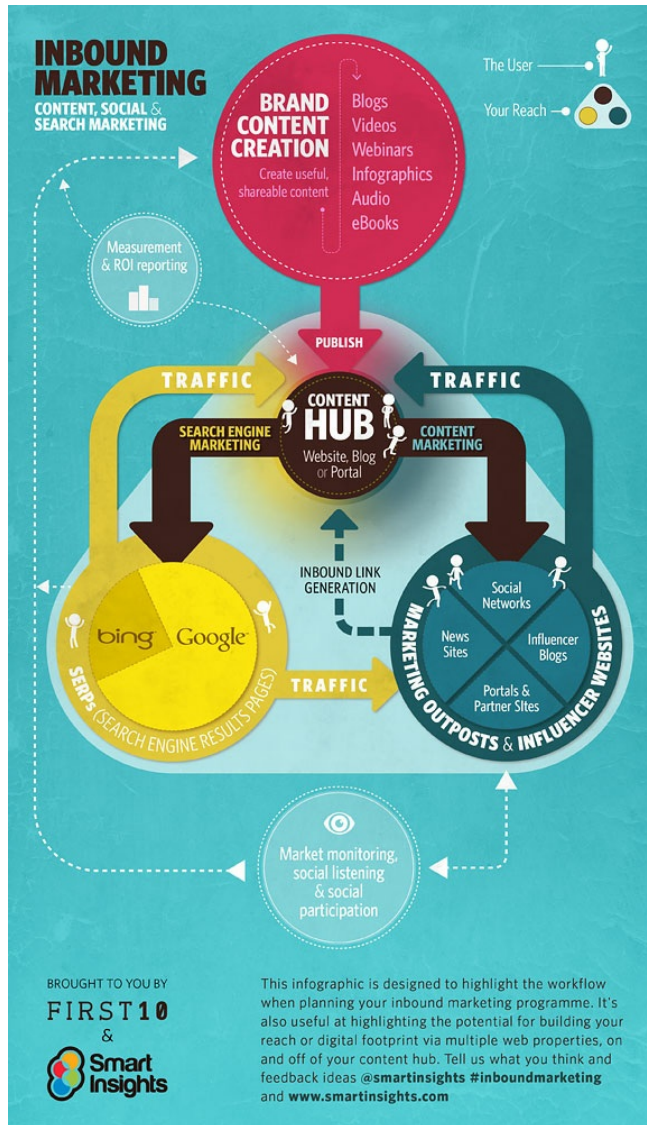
INBOUND MARKETING
CONTENT, SOCIAL & SEARCH MARKETING

The User
Your Reach

BRAND CONTENT CREATION
Create useful, shareable content

Blogs
Videos
Webinars
Infographics
Audio
eBooks

Measurement & ROI reporting

PUBLISH

TRAFFIC

TRAFFIC

SEARCH ENGINE MARKETING

CONTENT HUB
Website, Blog or Portal

CONTENT MARKETING

INBOUND LINK GENERATION

bing
Google

SERPs (SEARCH ENGINE RESULTS PAGES)

TRAFFIC

Social Networks
News Sites
Influencer Blogs
Portals & Partner Sites

MARKETING OUTPOSTS & INFLUENCER WEBSITES

Market monitoring, social listening & social participation

BROUGHT TO YOU BY
FIRST10
&
Smart Insights

This infographic is designed to highlight the workflow when planning your inbound marketing programme. It's also useful at highlighting the potential for building your reach or digital footprint via multiple web properties, on and off of your content hub. Tell us what you think and feedback ideas @smartinsights #inboundmarketing and www.smartinsights.com